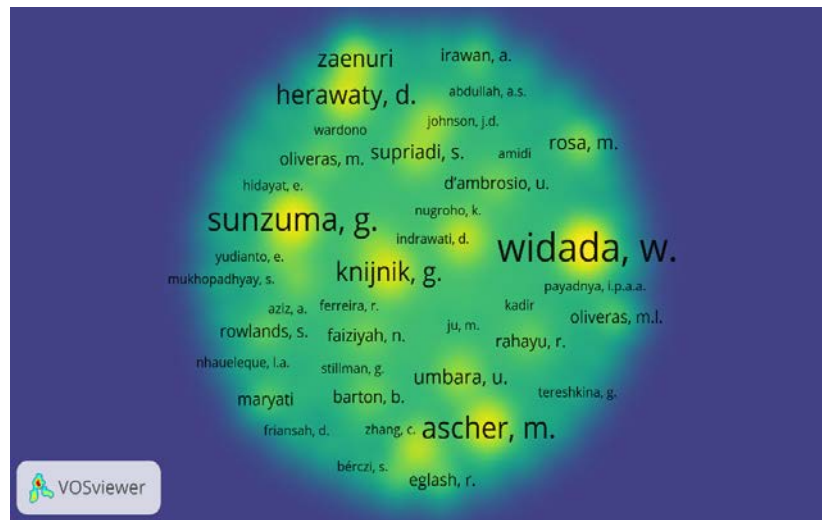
zaenuri
irawan, a.
herawaty, d.
abdullah, a.s.
wardono
johnson, j.d.
rosa, m.
oliveras, m.
supriadi, s.
amidi
hidayat, e.
d'ambrosio, u.
sunzuma, g.
nugroho, k.
indrawati, d.
widada, w.
yudianto, e.
mukhopadhyay, s.
knijnik, g.
payadnya, i.p.a.a.
aziz, a.
ferreira, r.
kadir
oliveras, m.l.
rowlands, s.
faiziyah, n.
ju, m.
rahayu, r.
nhaueleque, l.a.
stillman, g.
umbara, u.
tereshkina, g.
maryati
barton, b.
friansah, d.
zhang, c.
ascher, m.
bérczi, s.
eglash, r.
VOSviewer